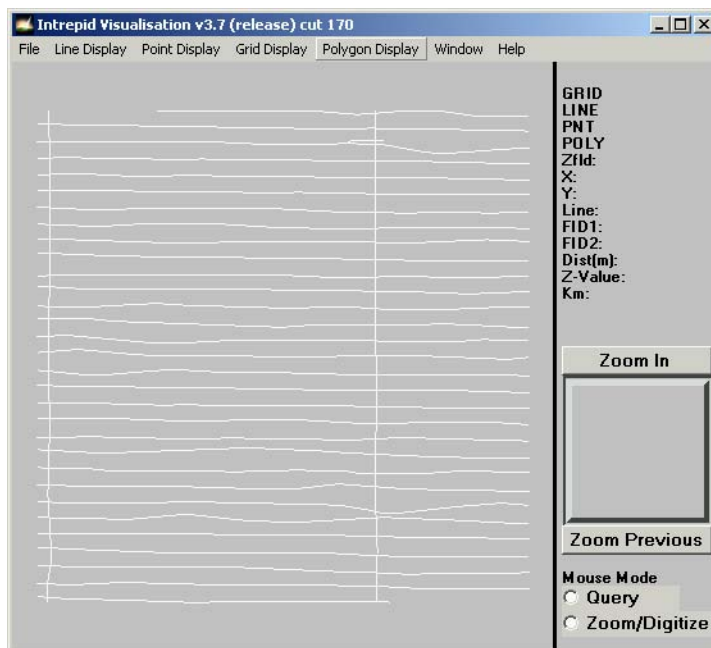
Intrepid Visualisation v3.7 (release) cut 170

File Line Display Point Display Grid Display Polygon Display Window Help

GRID
LINE
PNT
POLY
Zfld:
X:
Y:
Line:
FID1:
FID2:
Dist(m):
Z-Value:
Km:

Zoom In

Zoom Previous

Mouse Mode
Query
Zoom/Digitize